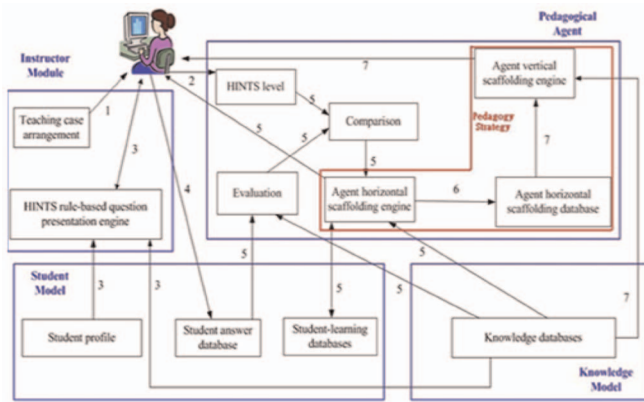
Pedagogical Agent

Instructor Module

Teaching case arrangement

HINTS rule-based question presentation engine

HINTS level

Comparison

Evaluation

Pedagogy Strategy

Agent vertical scaffolding engine

Agent horizontal scaffolding engine

Agent horizontal scaffolding database

Student Model

Student profile

Student answer database

Student-learning databases

Knowledge databases

Knowledge Model

1
2
3
3
3
4
5
5
5
5
5
5
5
5
6
7
7
7